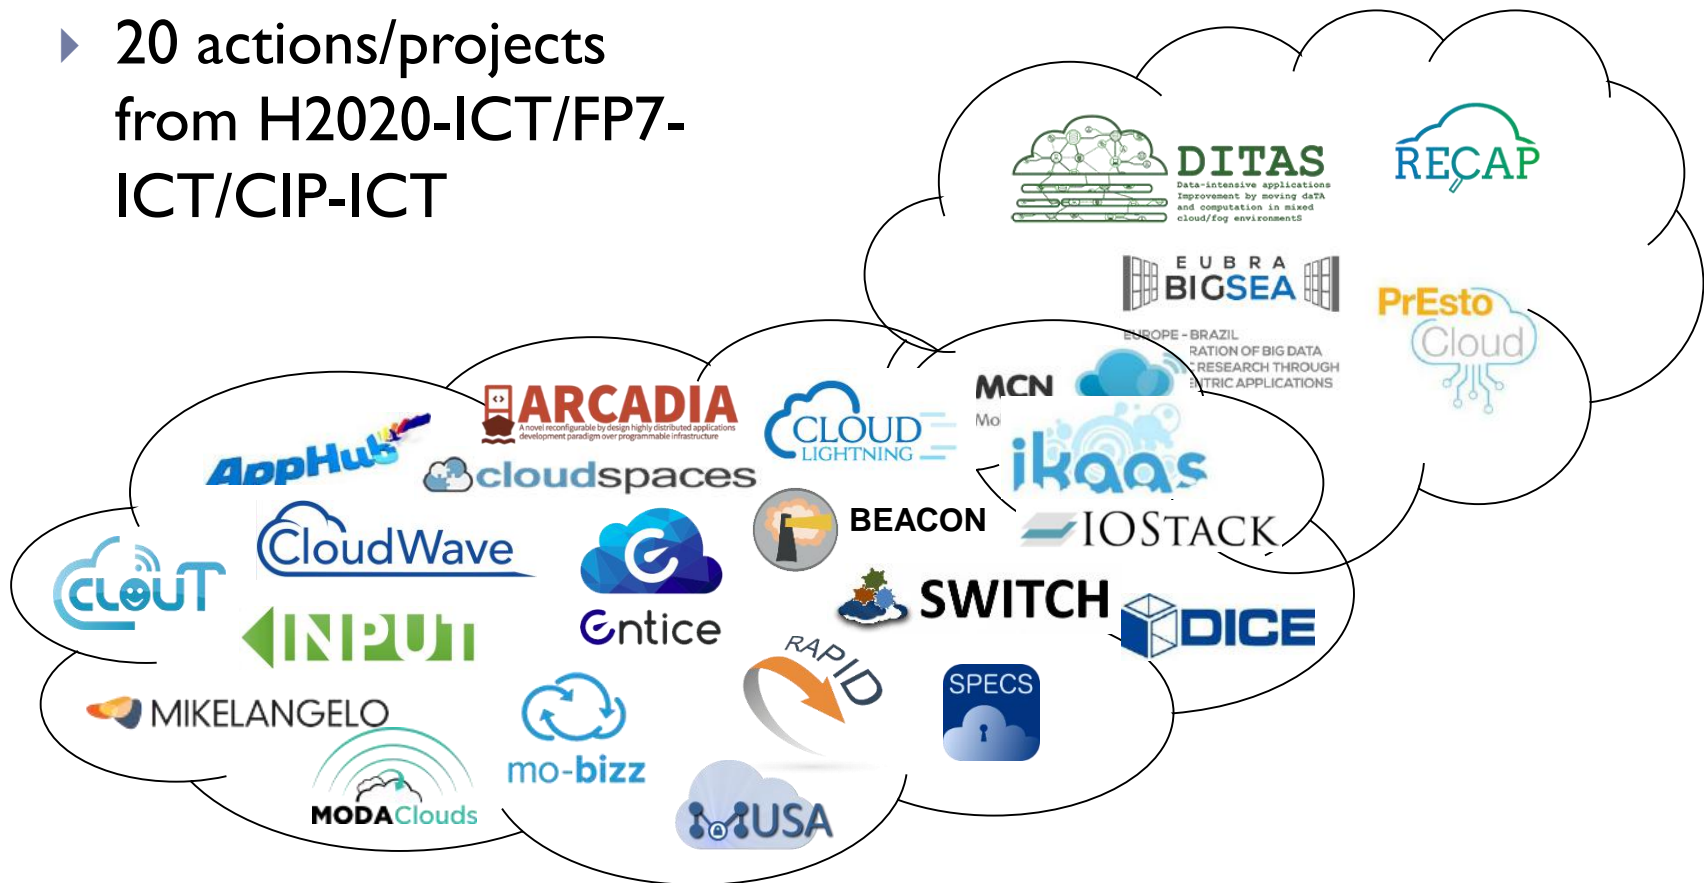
20 actions/projects from H2020-ICT/FP7-ICT/CIP-ICT

DITAS
Data-intensive applications Improvement by moving daTA and computation in mixed cloud/fog environmentS

RECAP

EUBRA BIGSEA
EUROPE - BRAZIL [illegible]RATION OF BIG DATA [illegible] RESEARCH THROUGH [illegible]NTRIC APPLICATIONS

PrEsto Cloud

MCN
Mo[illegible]

ARCADIA
A novel reconfigurable by design highly distributed applications development paradigm over programmable infrastructure

CLOUD LIGHTNING

AppHub

cloudspaces

ikaas

BEACON

IOSTACK

CloudWave

CLOUT

Entice

SWITCH

DICE

INPUT

RAPID

SPECS

MIKELANGELO

mo-bizz

MODAClouds

MUSA